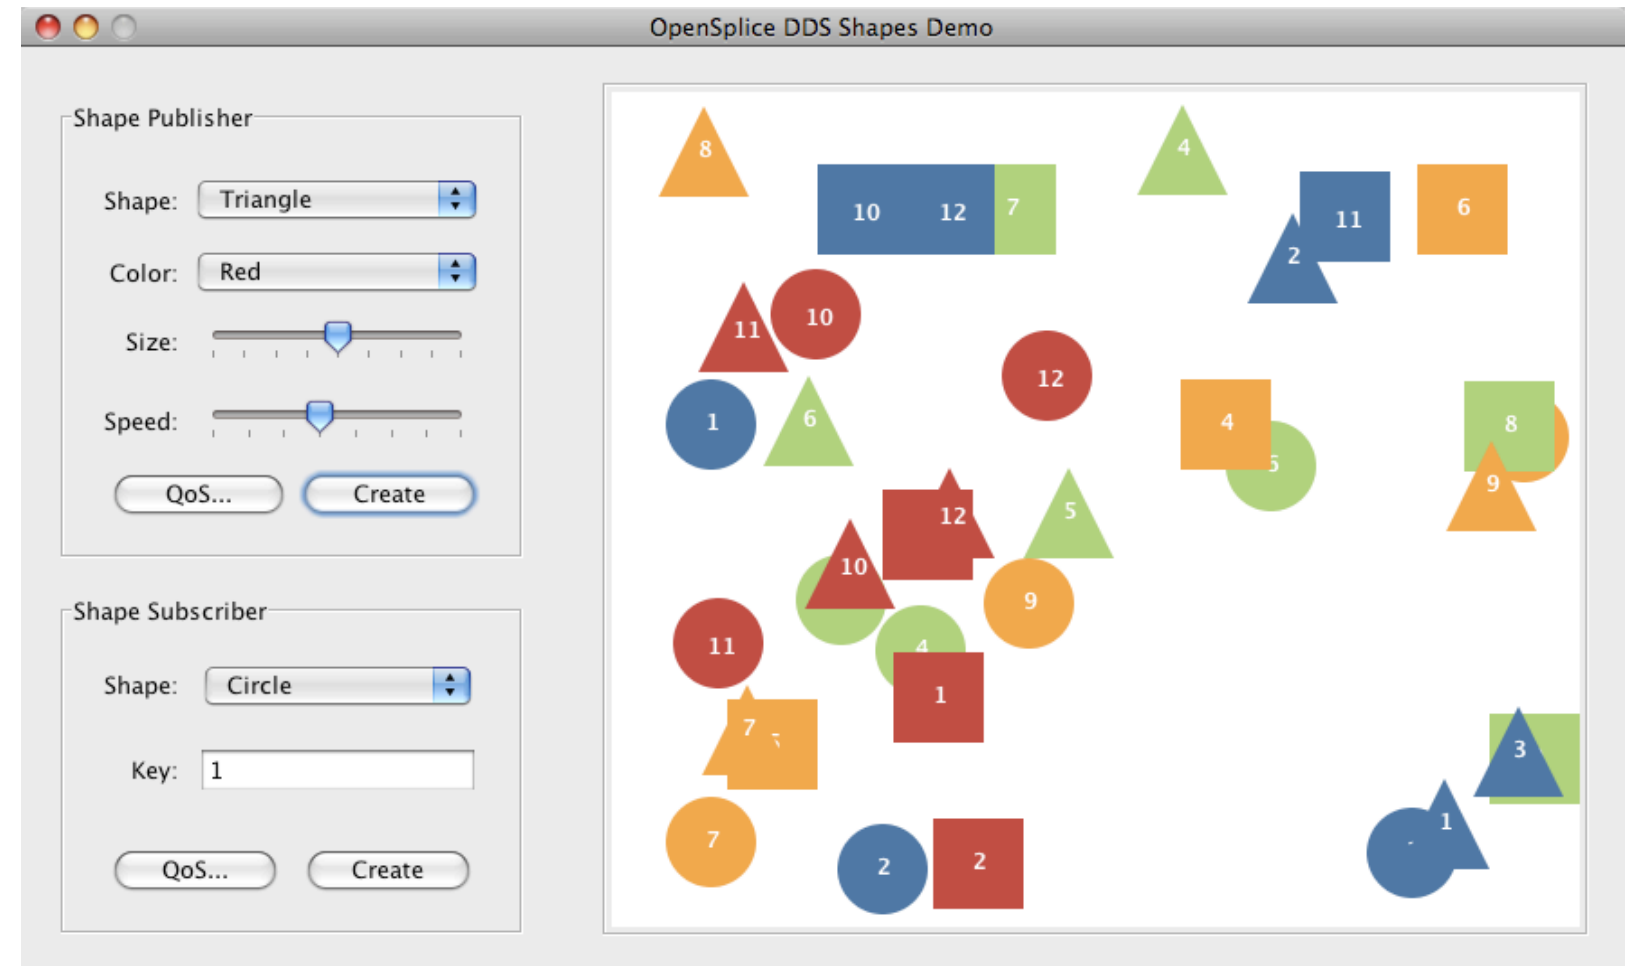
OpenSplice DDS Shapes Demo

Shape Publisher

Shape: Triangle

Color: Red

Size:

Speed:

QoS...
Create

Shape Subscriber

Shape: Circle

Key: 1

QoS...
Create

8
10
12
7
4
11
6
2
11
10
12
1
6
4
5
8
9
12
5
10
9
11
4
1
7
3
7
2
2
1